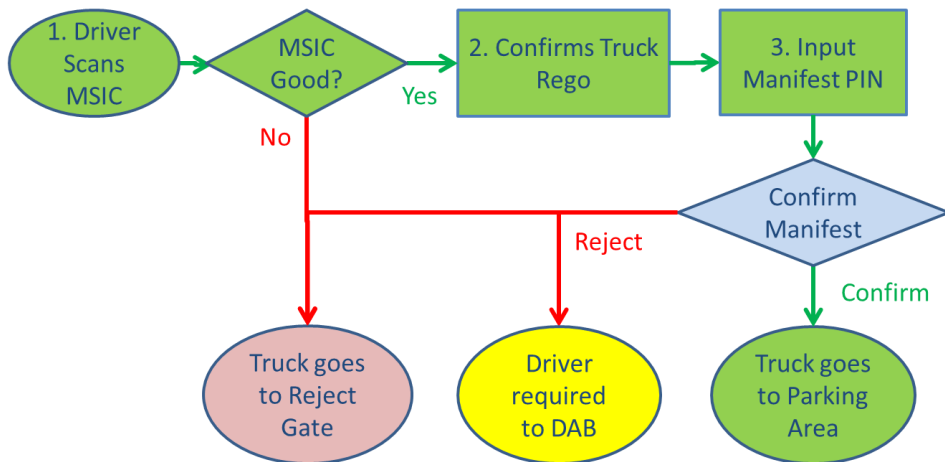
1. Driver Scans MSIC

MSIC Good?

Yes

2. Confirms Truck Rego

3. Input Manifest PIN

No

Confirm Manifest

Reject

Confirm

Truck goes to Reject Gate

Driver required to DAB

Truck goes to Parking Area